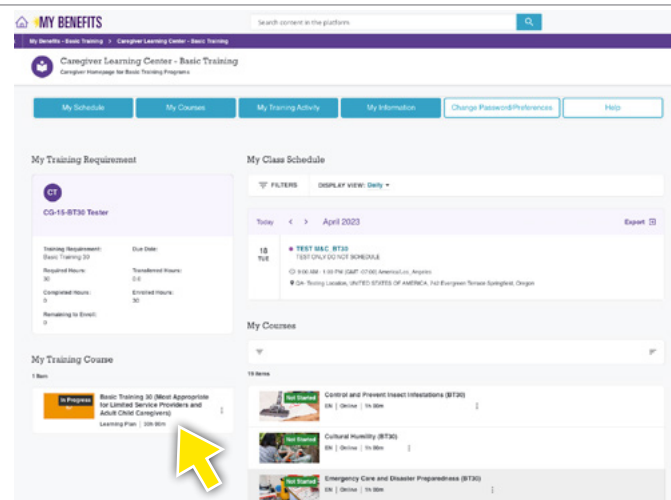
MY BENEFITS

Search content in the platform

My Benefits - Basic Training > Caregiver Learning Center - Basic Training

Caregiver Learning Center - Basic Training
Caregiver Homepage for Basic Training Programs

My Schedule | My Courses | My Training Activity | My Information | Change Password/Preferences | Help

My Training Requirement

CT
CG-15-BT30 Tester

Training Requirement: Basic Training 30
Due Date:
Required Hours: 30
Transferred Hours: 0.0
Completed Hours: 0
Enrolled Hours: 30
Remaining to Enroll: 0

My Training Course

1 Item

In Progress
Basic Training 30 (Most Appropriate for Limited Service Providers and Adult Child Caregivers)
Learning Plan | 30h 00m

My Class Schedule

FILTERS DISPLAY VIEW: Daily

Today < > April 2023 Export

18 TUE
TEST M&C_BT30
TEST ONLY DO NOT SCHEDULE
9:00 AM - 1:00 PM (GMT -07:00) America/Los_Angeles
QA- Testing Location, UNITED STATES OF AMERICA, 742 Evergreen Terrace Springfield, Oregon

My Courses

19 Items

Not Started
Control and Prevent Infect Infestations (BT30)
EN | Online | 1h 30m

Not Started
Cultural Humility (BT30)
EN | Online | 1h 30m

Not Started
Emergency Care and Disaster Preparedness (BT30)
EN | Online | 1h 30m